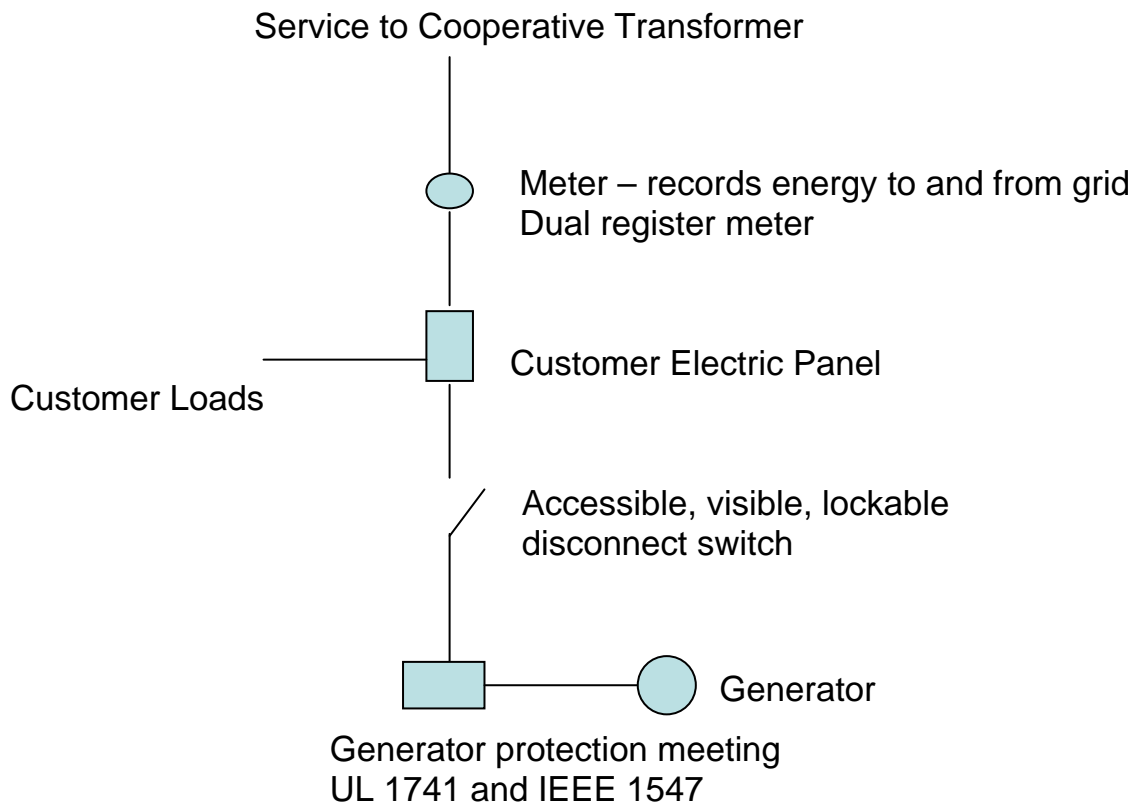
Service to Cooperative Transformer

Meter – records energy to and from grid
Dual register meter

Customer Electric Panel

Customer Loads

Accessible, visible, lockable
disconnect switch

Generator

Generator protection meeting
UL 1741 and IEEE 1547